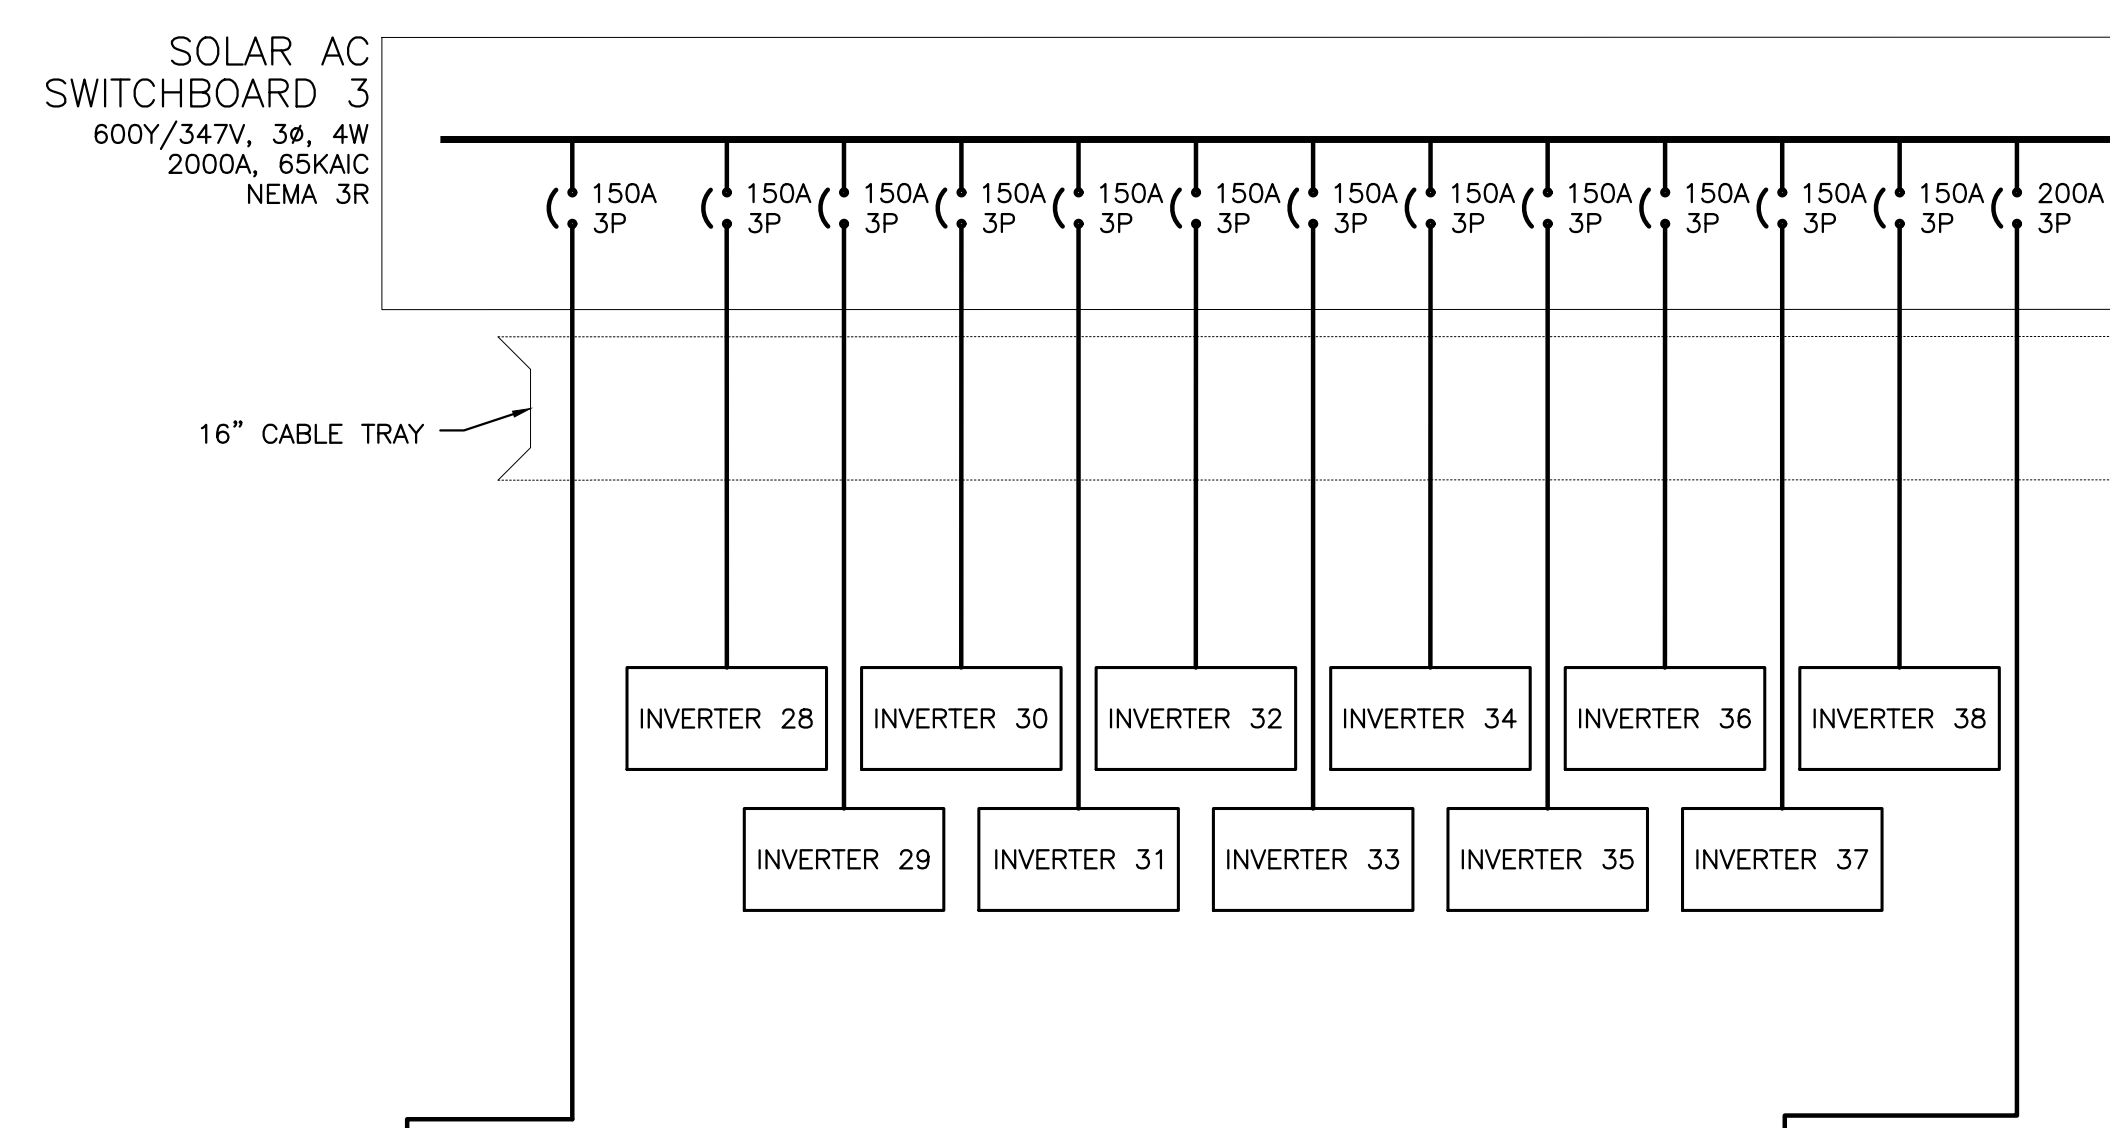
SOLAR AC SWITCHBOARD 3
600Y/347V, 3ø, 4W
2000A, 65KAIC
NEMA 3R

150A 3P
150A 3P
150A 3P
150A 3P
150A 3P
150A 3P
150A 3P
150A 3P
150A 3P
150A 3P
150A 3P
150A 3P
200A 3P

16" CABLE TRAY

INVERTER 28
INVERTER 30
INVERTER 32
INVERTER 34
INVERTER 36
INVERTER 38

INVERTER 29
INVERTER 31
INVERTER 33
INVERTER 35
INVERTER 37